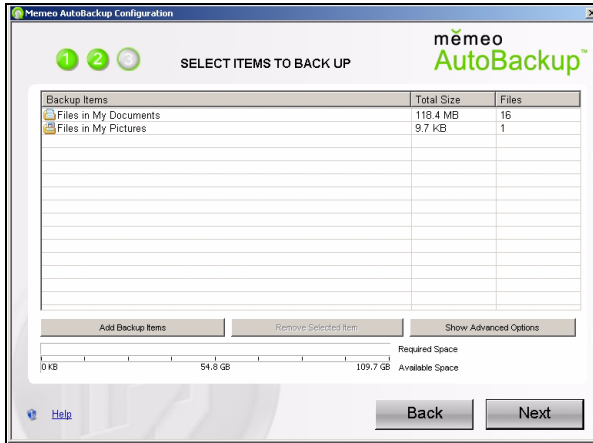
Memeo AutoBackup Configuration

1 2 3

SELECT ITEMS TO BACK UP

mĕmeo AutoBackup™

| Backup Items | Total Size | Files |
|---|---|---|
| Files in My Documents | 118.4 MB | 16 |
| Files in My Pictures | 9.7 KB | 1 |

Add Backup Items

Remove Selected Item

Show Advanced Options

Required Space

0 KB

54.8 GB

109.7 GB

Available Space

Help

Back

Next